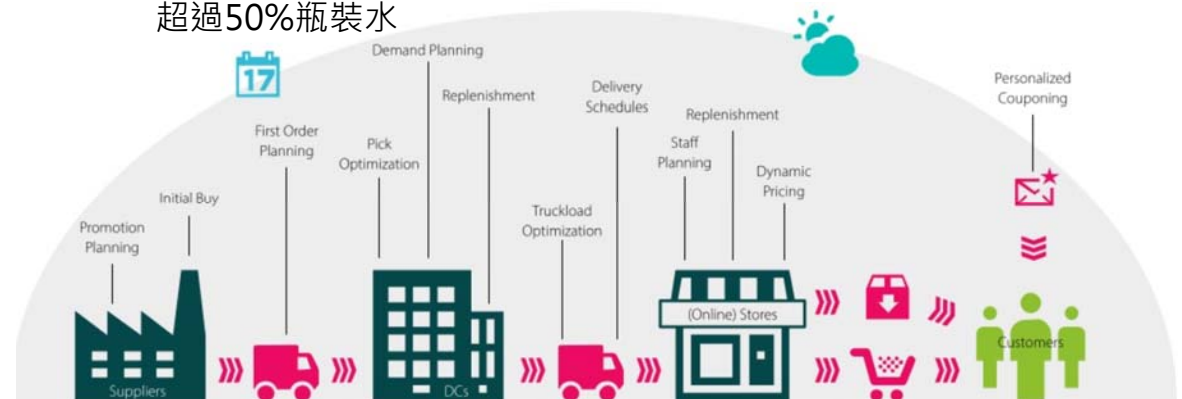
超過50%瓶裝水

17

Demand Planning

Replenishment

Delivery Schedules

Replenishment

Personalized Couponing

First Order Planning

Pick Optimization

Staff Planning

Dynamic Pricing

Initial Buy

Promotion Planning

Truckload Optimization

(Online) Stores

Suppliers

DCs

Customers